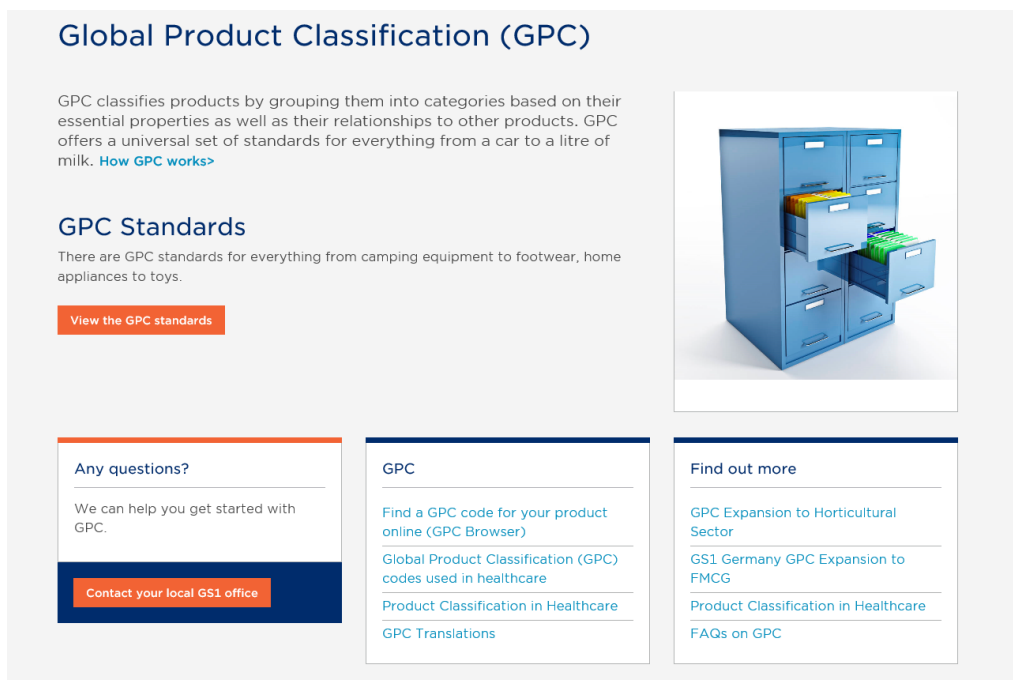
Global Product Classification (GPC)

GPC classifies products by grouping them into categories based on their essential properties as well as their relationships to other products. GPC offers a universal set of standards for everything from a car to a litre of milk. How GPC works>

GPC Standards

There are GPC standards for everything from camping equipment to footwear, home appliances to toys.

View the GPC standards

Any questions?

We can help you get started with GPC.

Contact your local GS1 office

GPC

Find a GPC code for your product online (GPC Browser)

Global Product Classification (GPC) codes used in healthcare

Product Classification in Healthcare

GPC Translations

Find out more

GPC Expansion to Horticultural Sector

GS1 Germany GPC Expansion to FMCG

Product Classification in Healthcare

FAQs on GPC